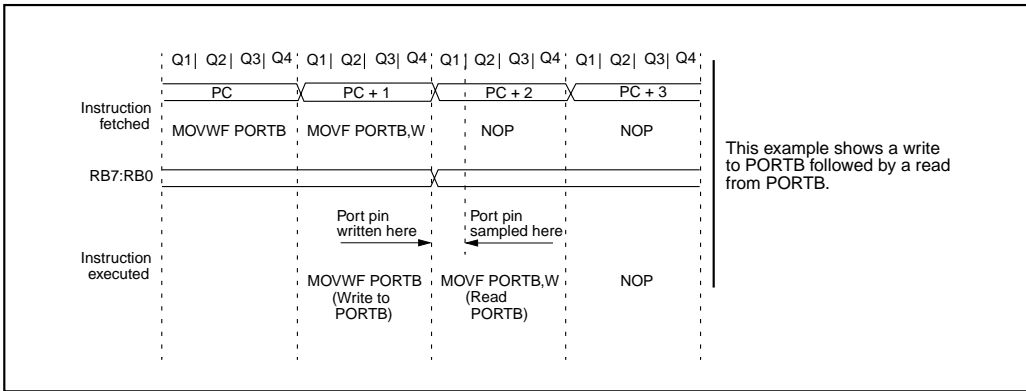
Q1 | Q2 | Q3 | Q4 | Q1 | Q2 | Q3 | Q4 | Q1 | Q2 | Q3 | Q4 | Q1 | Q2 | Q3 | Q4

PC

PC + 1

PC + 2

PC + 3

Instruction fetched

MOVWF PORTB

MOVF PORTB,W

NOP

NOP

RB7:RB0

Port pin written here

Port pin sampled here

Instruction executed

MOVWF PORTB (Write to PORTB)

MOVF PORTB,W (Read PORTB)

NOP

This example shows a write to PORTB followed by a read from PORTB.